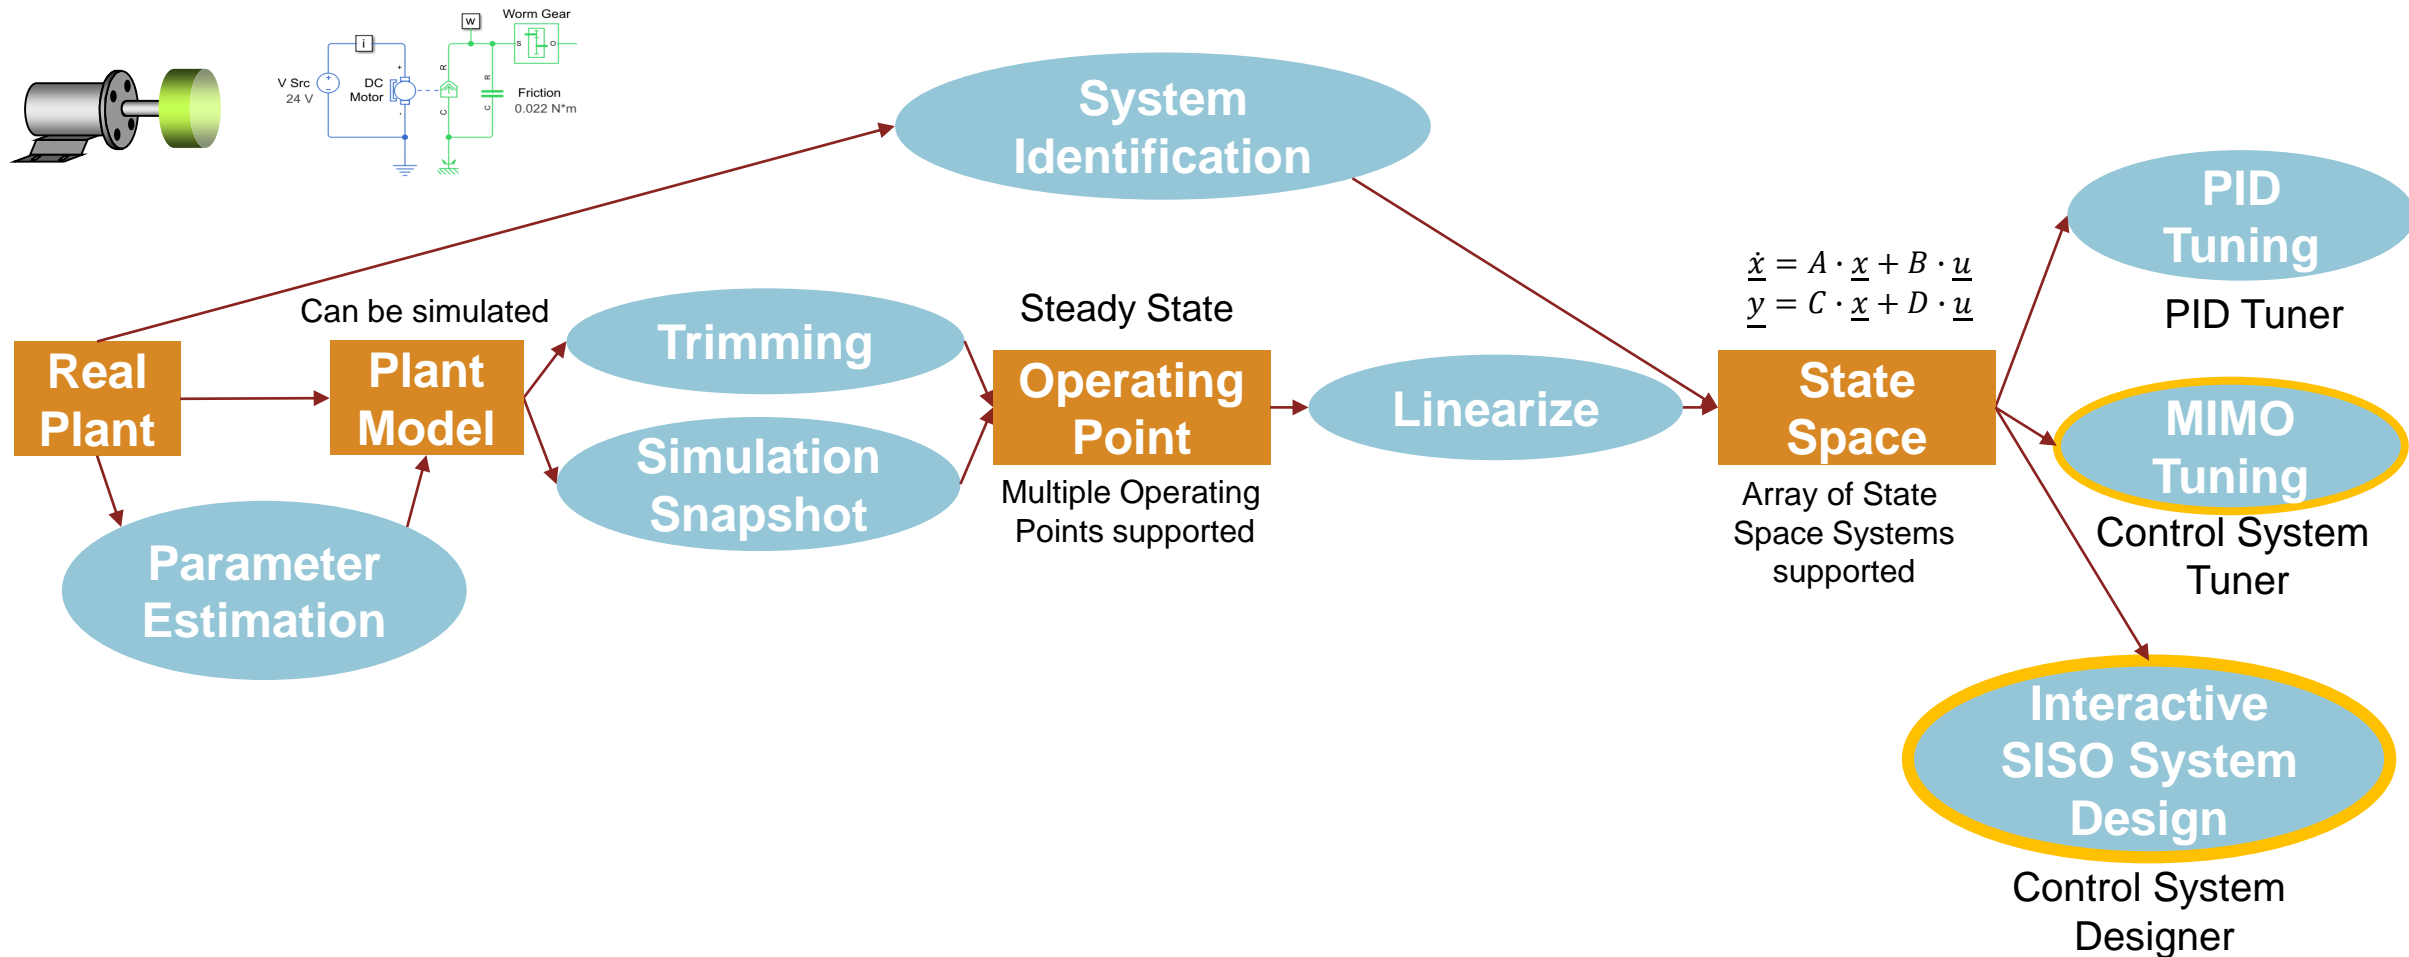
Worm Gear

W

I

V Src 24 V

DC Motor

Friction 0.022 N*m

System Identification

PID Tuning

PID Tuner

$\dot{\underline{x}} = A \cdot \underline{x} + B \cdot \underline{u}$
$\underline{y} = C \cdot \underline{x} + D \cdot \underline{u}$

Can be simulated

Steady State

Real Plant

Plant Model

Trimming

Operating Point

Linearize

State Space

MIMO Tuning

Control System Tuner

Simulation Snapshot

Multiple Operating Points supported

Array of State Space Systems supported

Parameter Estimation

Interactive SISO System Design

Control System Designer